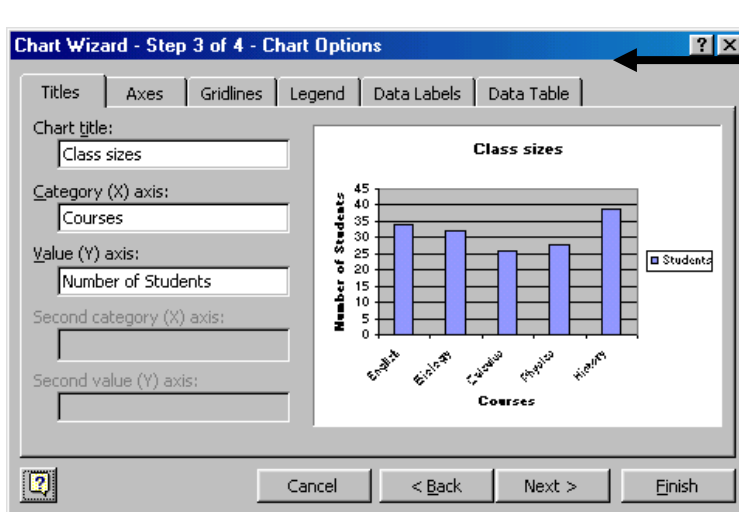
Chart Wizard - Step 3 of 4 - Chart Options

Titles | Axes | Gridlines | Legend | Data Labels | Data Table

Chart title:
Class sizes

Category (X) axis:
Courses

Value (Y) axis:
Number of Students

Second category (X) axis:

Second value (Y) axis:

Class sizes

45
40
35
30
25
20
15
10
5
0

Number of Students

English
Biology
Calculus
Physics
History

Courses

Students

Cancel
< Back
Next >
Finish